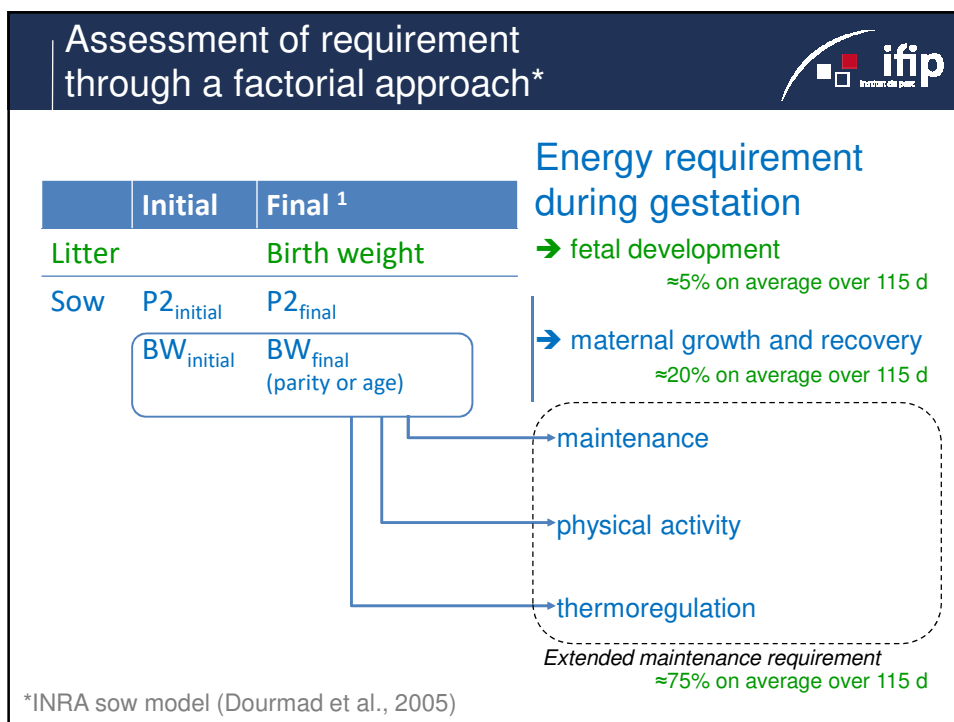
Assessment of requirement through a factorial approach*

ifip
Institut du porc

|  | Initial | Final $^1$ |
|---|---|---|
| Litter |  | Birth weight |
| Sow | P2$_{initial}$ | P2$_{final}$ |
|  | BW$_{initial}$ | BW$_{final}$ (parity or age) |

Energy requirement during gestation

➔ fetal development
≈5% on average over 115 d

➔ maternal growth and recovery
≈20% on average over 115 d

maintenance

physical activity

thermoregulation

Extended maintenance requirement
≈75% on average over 115 d

*INRA sow model (Dourmad et al., 2005)